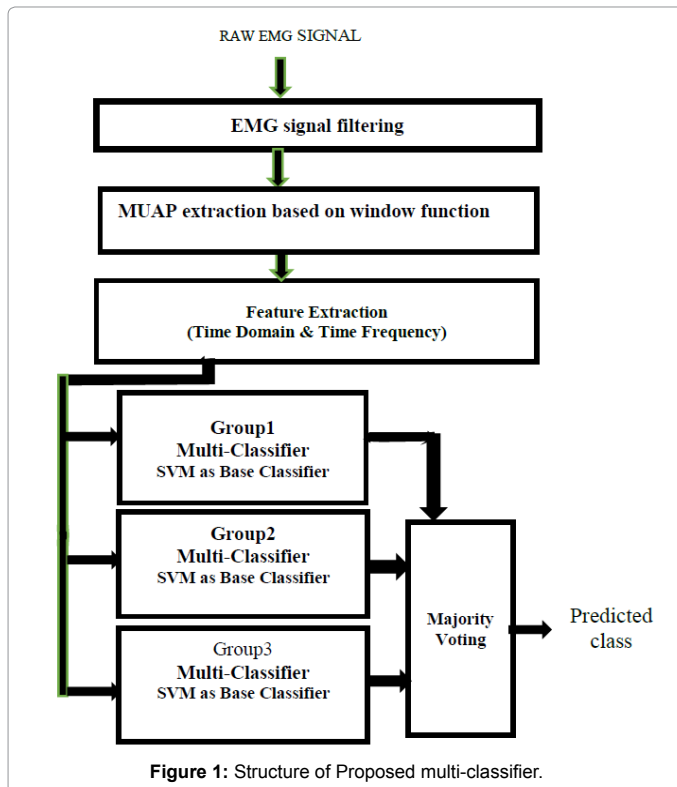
RAW EMG SIGNAL

EMG signal filtering

MUAP extraction based on window function

Feature Extraction
(Time Domain & Time Frequency)

Group1
Multi-Classifier
SVM as Base Classifier

Group2
Multi-Classifier
SVM as Base Classifier

Group3
Multi-Classifier
SVM as Base Classifier

Majority
Voting

Predicted
class

**Figure 1:** Structure of Proposed multi-classifier.